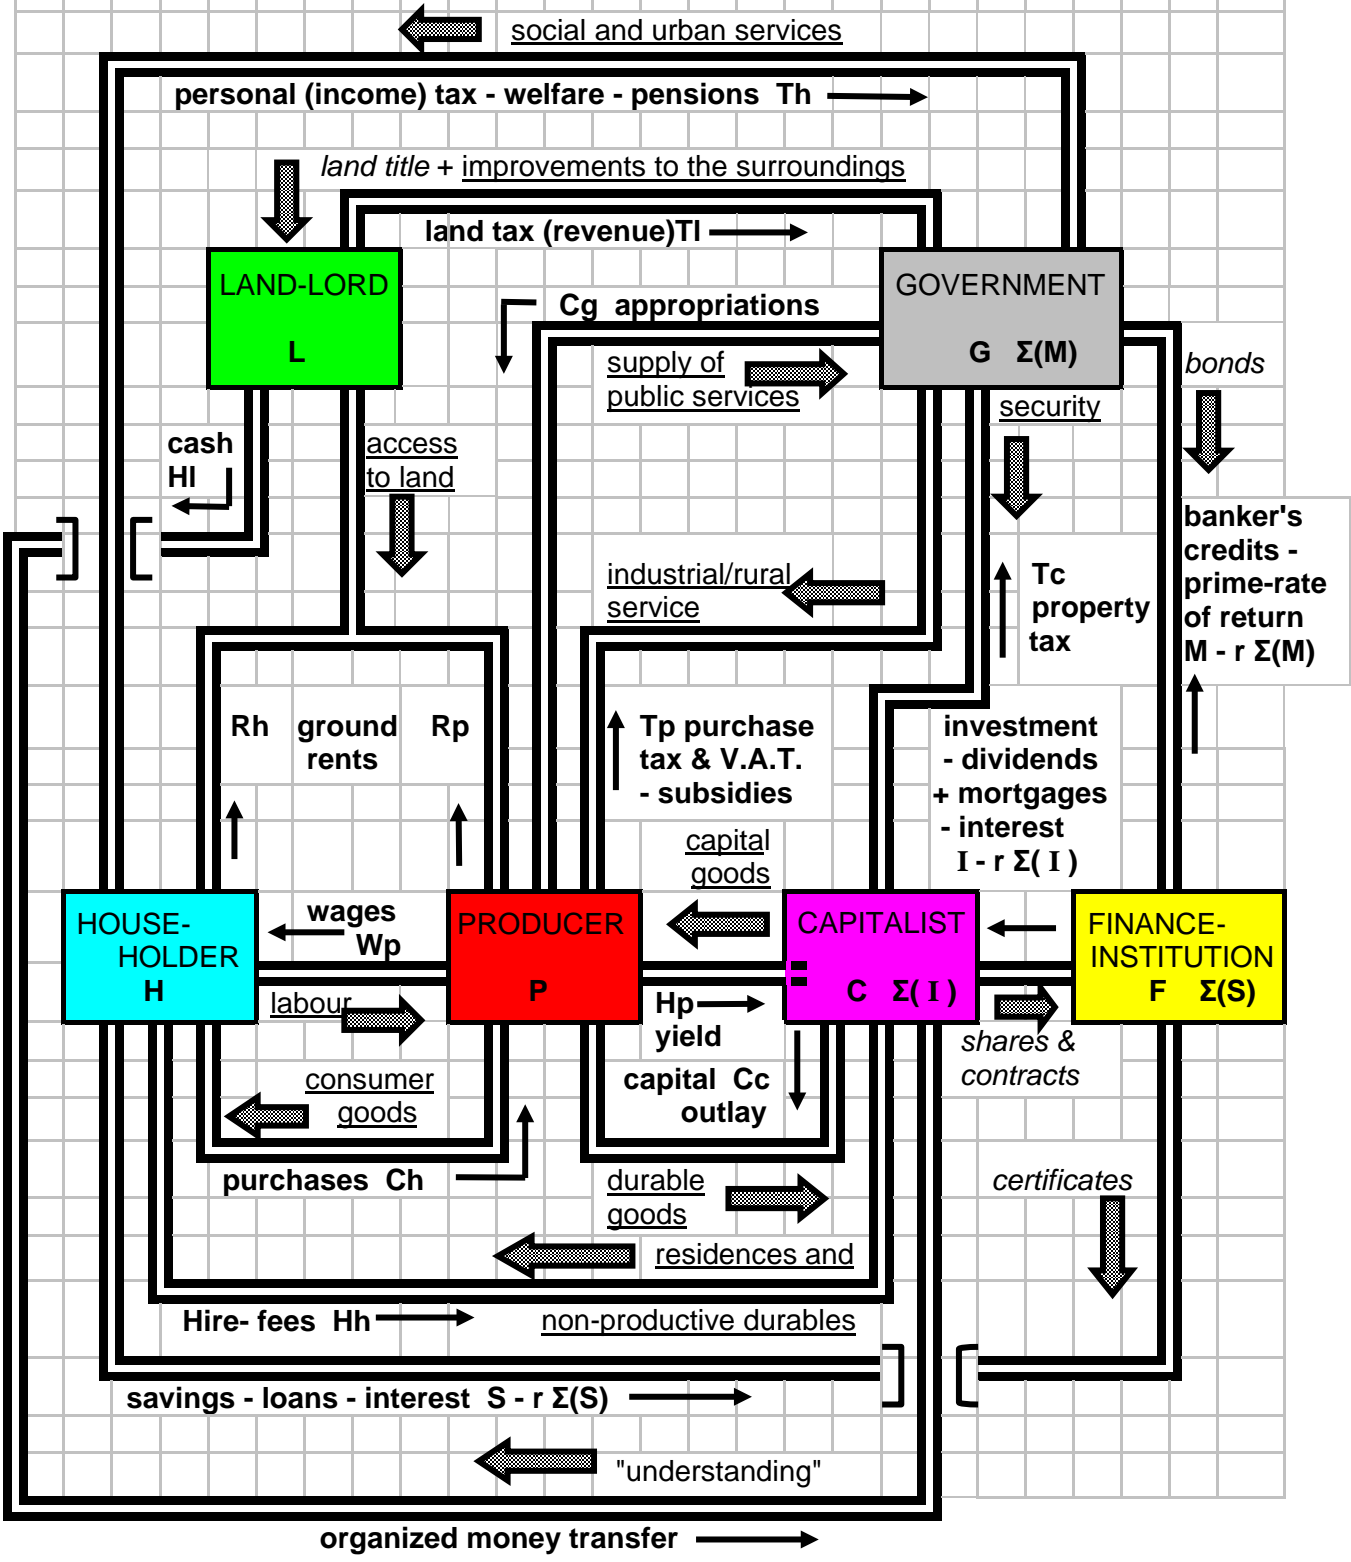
social and urban services

personal (income) tax - welfare - pensions Th

land title + improvements to the surroundings

land tax (revenue)Tl

LAND-LORD
L

GOVERNMENT
G $\Sigma$(M)

Cg appropriations

supply of public services

bonds

security

cash Hl

access to land

banker's credits - prime-rate of return M - r $\Sigma$(M)

industrial/rural service

Tc property tax

Rh ground rents Rp

Tp purchase tax & V.A.T. - subsidies

investment - dividends + mortgages - interest I - r $\Sigma$( I )

capital goods

HOUSE-HOLDER
H

wages Wp

PRODUCER
P

CAPITALIST
C $\Sigma$( I )

FINANCE-INSTITUTION
F $\Sigma$(S)

labour

Hp yield

shares & contracts

consumer goods

capital Cc outlay

purchases Ch

durable goods

certificates

residences and

Hire- fees Hh

non-productive durables

savings - loans - interest S - r $\Sigma$(S)

"understanding"

organized money transfer